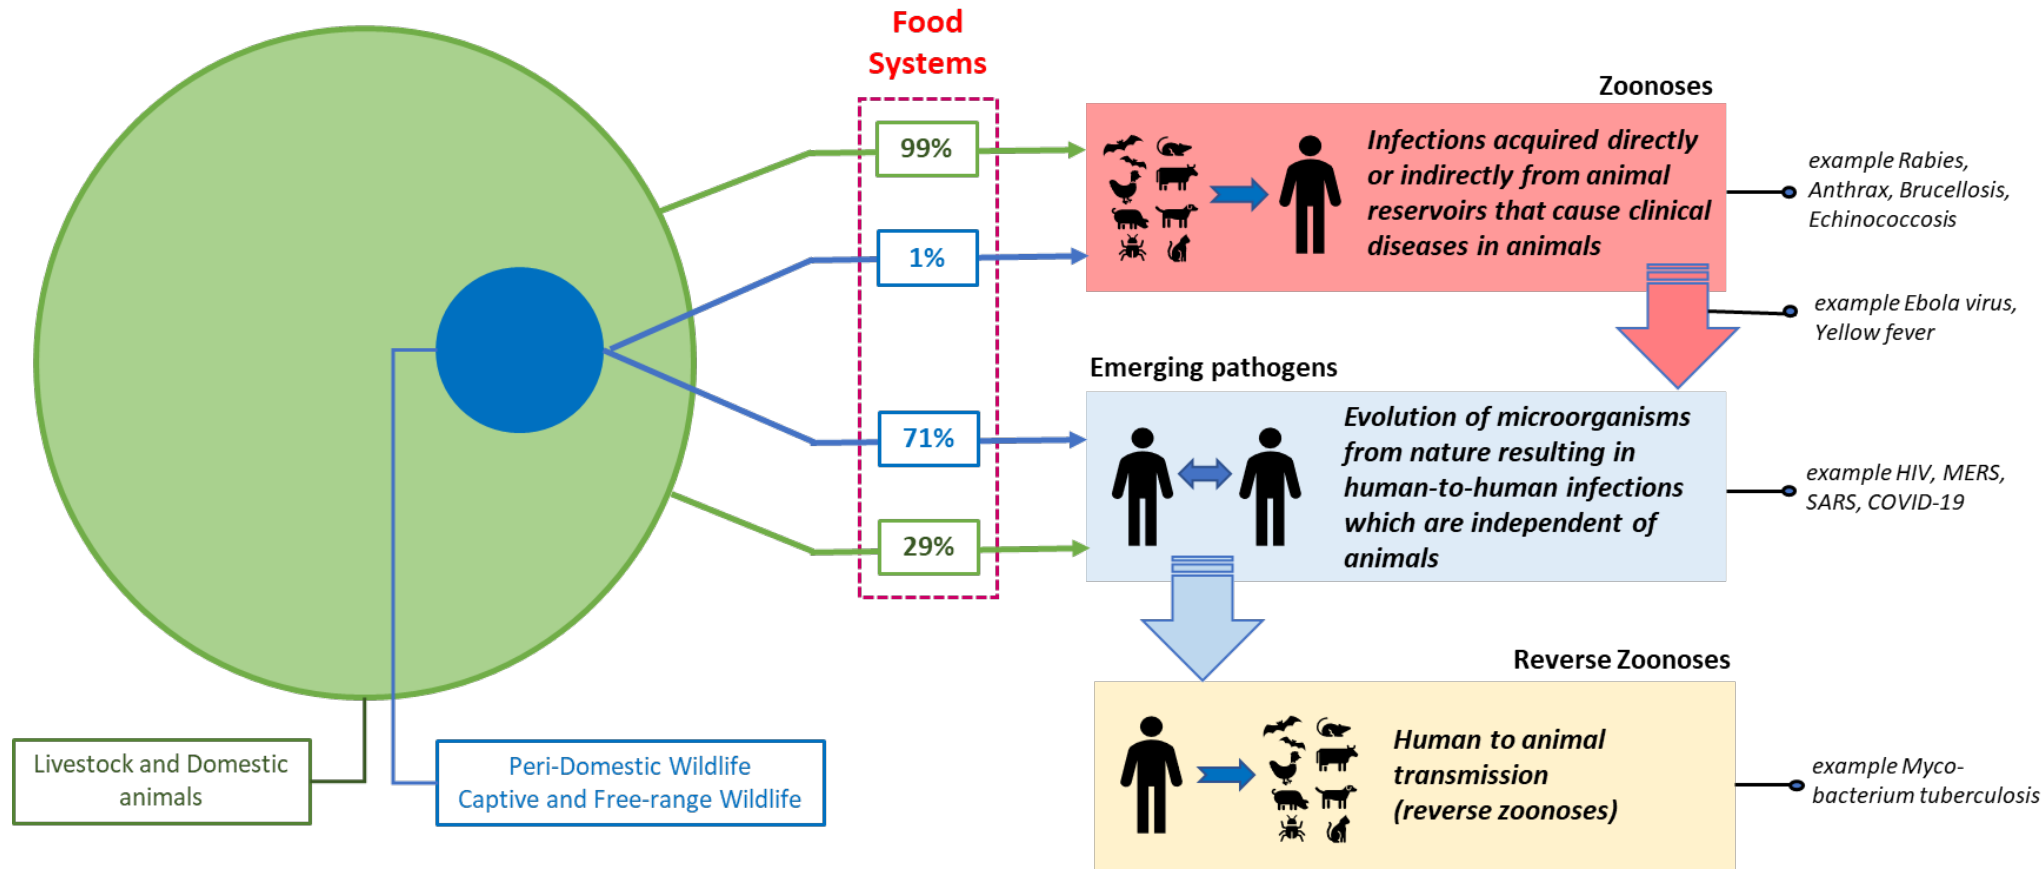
Food Systems

99%

1%

71%

29%

Zoonoses

Infections acquired directly or indirectly from animal reservoirs that cause clinical diseases in animals

example Rabies, Anthrax, Brucellosis, Echinococcosis

example Ebola virus, Yellow fever

Emerging pathogens

Evolution of microorganisms from nature resulting in human-to-human infections which are independent of animals

example HIV, MERS, SARS, COVID-19

Reverse Zoonoses

Human to animal transmission (reverse zoonoses)

example Myco-bacterium tuberculosis

Livestock and Domestic animals

Peri-Domestic Wildlife
Captive and Free-range Wildlife